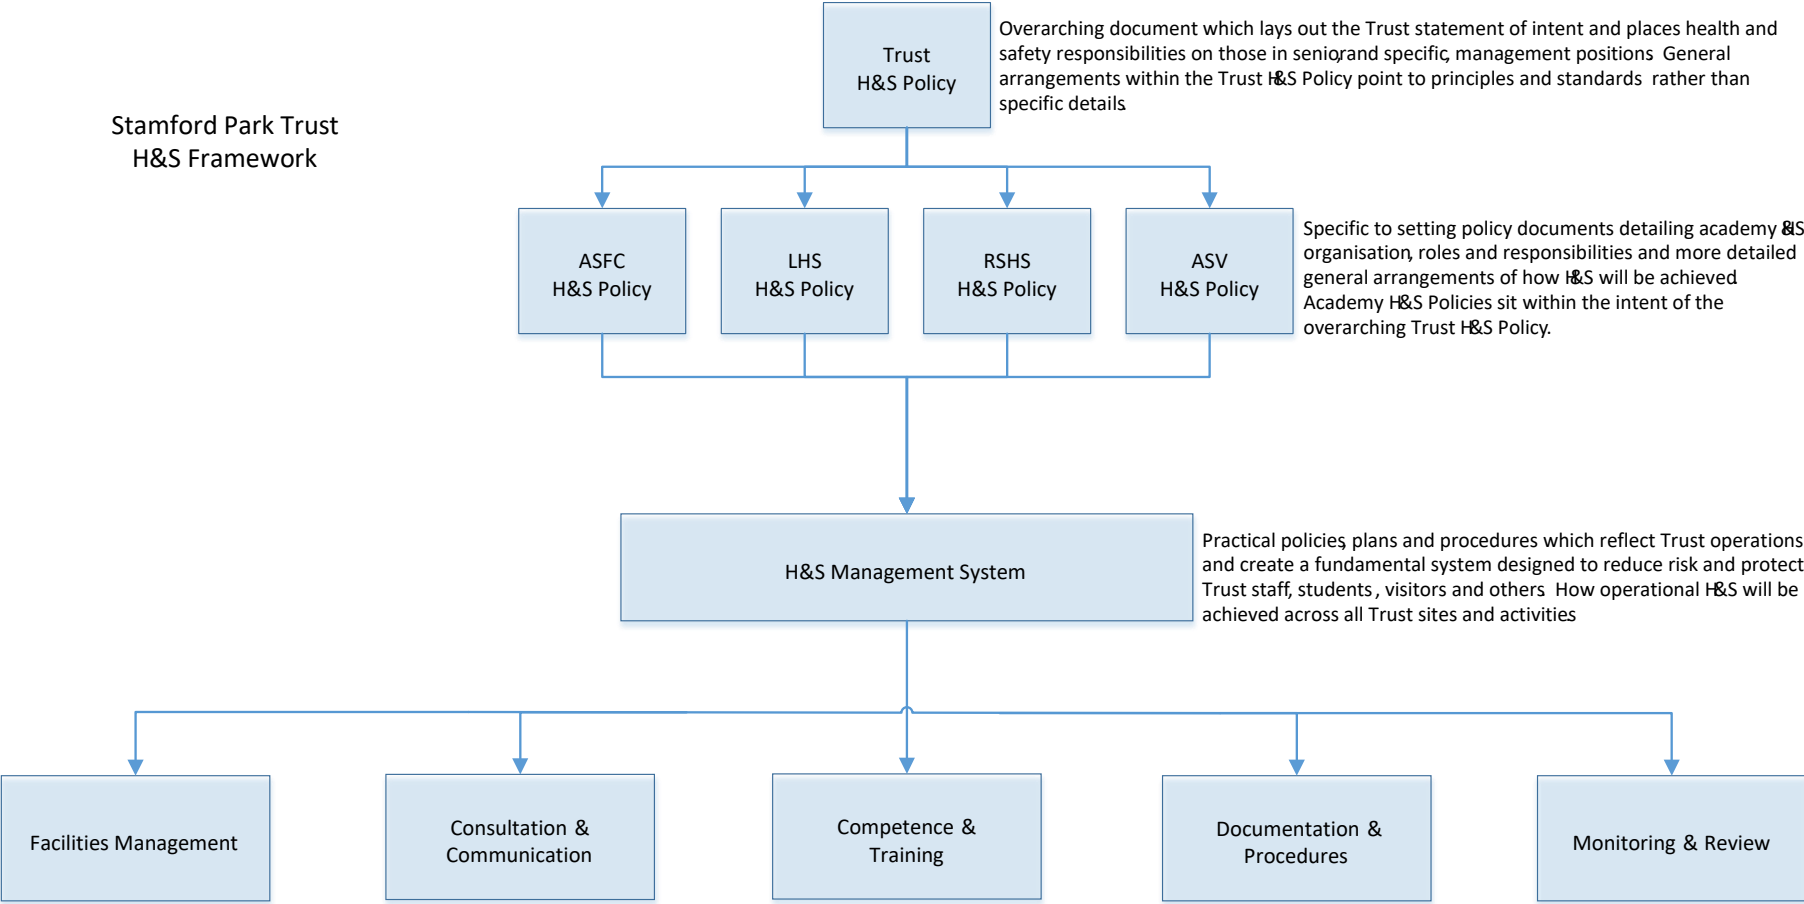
Stamford Park Trust
H&S Framework

Trust
H&S Policy

Overarching document which lays out the Trust statement of intent and places health and safety responsibilities on those in senior and specific management positions General arrangements within the Trust H&S Policy point to principles and standards rather than specific details

ASFC
H&S Policy

LHS
H&S Policy

RSHS
H&S Policy

ASV
H&S Policy

Specific to setting policy documents detailing academy H&S organisation, roles and responsibilities and more detailed general arrangements of how H&S will be achieved Academy H&S Policies sit within the intent of the overarching Trust H&S Policy.

H&S Management System

Practical policies, plans and procedures which reflect Trust operations and create a fundamental system designed to reduce risk and protect Trust staff, students, visitors and others How operational H&S will be achieved across all Trust sites and activities

Facilities Management

Consultation &
Communication

Competence &
Training

Documentation &
Procedures

Monitoring & Review